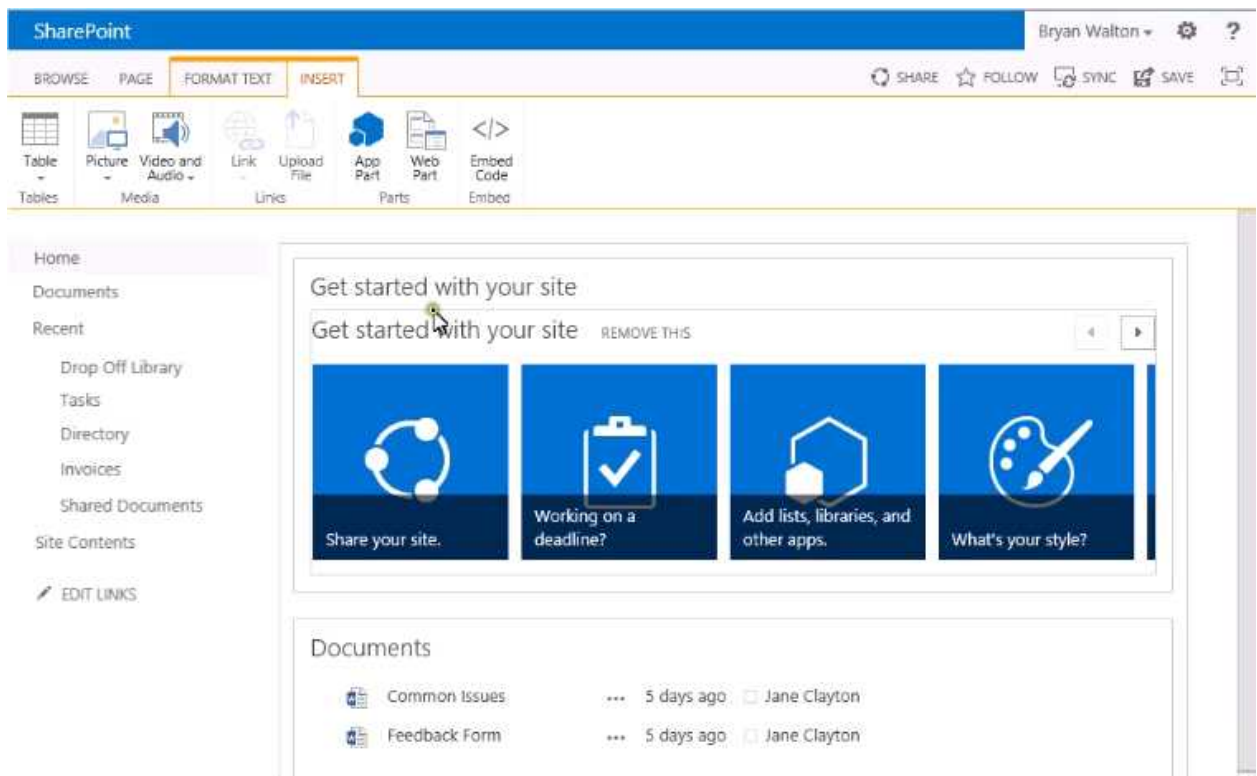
SharePoint

Bryan Walton ▾ ?

BROWSE PAGE FORMAT TEXT INSERT

SHARE FOLLOW SYNC SAVE

Table
Tables

Picture Video and Audio
Media

Link Upload File
Links

App Part Web Part
Parts

</>
Embed Code
Embed

Home
Documents
Recent
Drop Off Library
Tasks
Directory
Invoices
Shared Documents
Site Contents
EDIT LINKS

Get started with your site

Get started with your site REMOVE THIS

Share your site.

Working on a deadline?

Add lists, libraries, and other apps.

What's your style?

Documents

Common Issues ••• 5 days ago Jane Clayton

Feedback Form ••• 5 days ago Jane Clayton